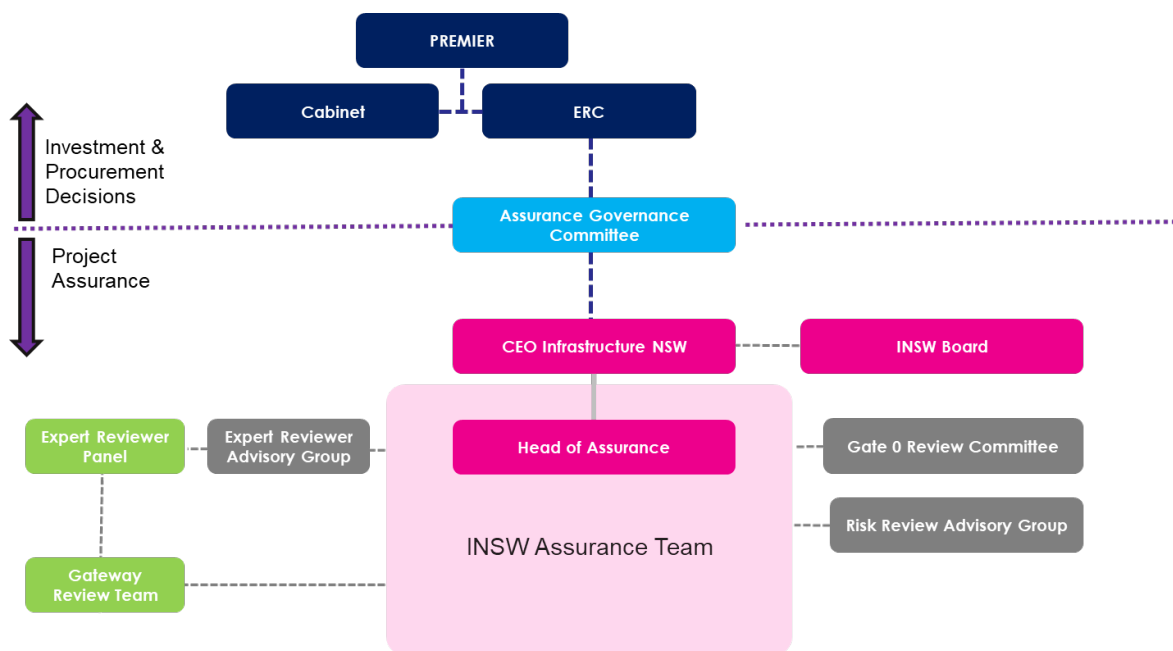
PREMIER

Cabinet

ERC

Investment & Procurement Decisions

Project Assurance

Assurance Governance Committee

CEO Infrastructure NSW

INSW Board

Expert Reviewer Panel

Expert Reviewer Advisory Group

Head of Assurance

Gate 0 Review Committee

Risk Review Advisory Group

INSW Assurance Team

Gateway Review Team